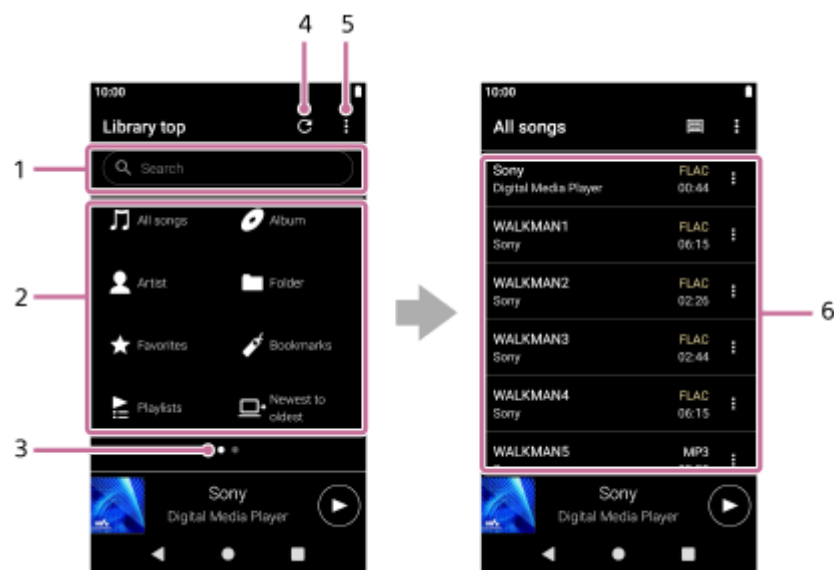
4
5
10:00
Library top
1
Search
2
All songs
Album
Artist
Folder
Favorites
Bookmarks
Playlists
Newest to oldest
3
Sony
Digital Media Player

10:00
All songs
Sony
Digital Media Player
FLAC
00:44
WALKMAN1
Sony
FLAC
06:15
WALKMAN2
Sony
FLAC
02:26
WALKMAN3
Sony
FLAC
02:44
WALKMAN4
Sony
FLAC
06:15
WALKMAN5
MP3
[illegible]
6
Sony
Digital Media Player